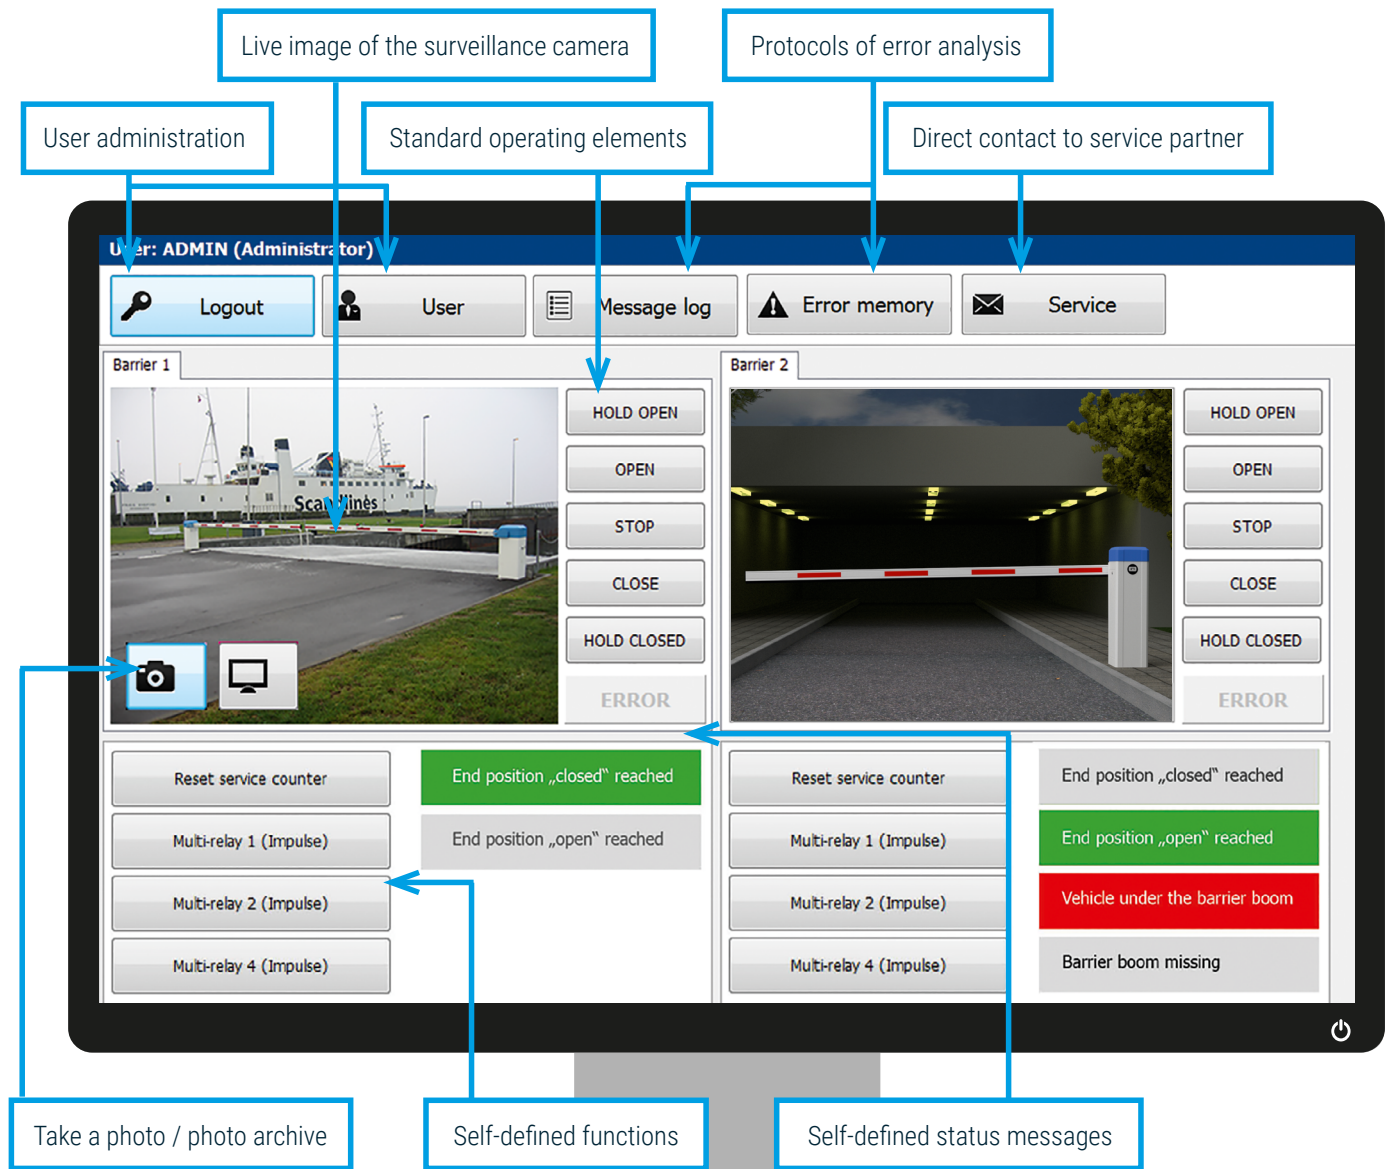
Live image of the surveillance camera

Protocols of error analysis

User administration

Standard operating elements

Direct contact to service partner

U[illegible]er: ADMIN (Administr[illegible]tor)

Logout

User

Message log

Error memory

Service

Barrier 1

HOLD OPEN

OPEN

STOP

CLOSE

HOLD CLOSED

ERROR

Barrier 2

HOLD OPEN

OPEN

STOP

CLOSE

HOLD CLOSED

ERROR

Reset service counter

Multi-relay 1 (Impulse)

Multi-relay 2 (Impulse)

Multi-relay 4 (Impulse)

End position „closed" reached

End position „open" reached

Reset service counter

Multi-relay 1 (Impulse)

Multi-relay 2 (Impulse)

Multi-relay 4 (Impulse)

End position „closed" reached

End position „open" reached

Vehicle under the barrier boom

Barrier boom missing

Take a photo / photo archive

Self-defined functions

Self-defined status messages